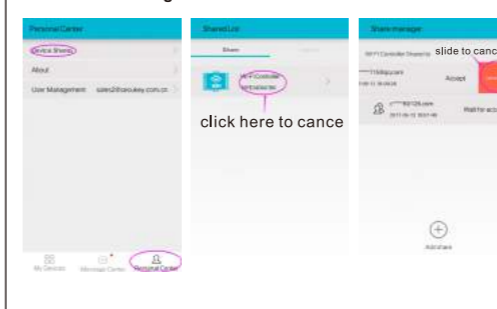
Personal Center

Device Sharing

About

User Management sales2@baoukey.com.cn

My Devices Message Center Personal Center

Shared List

Share

WiFi Controller

click here to cance

Share manager

WiFi Controller Sharing slide to canc

Accept

Wait for acc

Add share